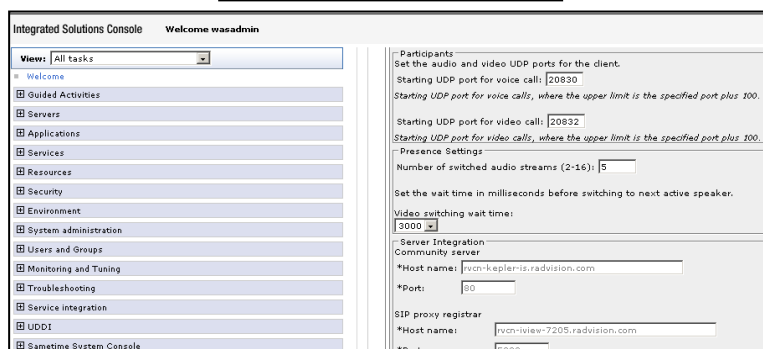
Integrated Solutions Console Welcome wasadmin

View: All tasks

Welcome
⊞ Guided Activities
⊞ Servers
⊞ Applications
⊞ Services
⊞ Resources
⊞ Security
⊞ Environment
⊞ System administration
⊞ Users and Groups
⊞ Monitoring and Tuning
⊞ Troubleshooting
⊞ Service integration
⊞ UDDI
⊞ Sametime System Console

Participants
Set the audio and video UDP ports for the client.
Starting UDP port for voice call: 20830
Starting UDP port for voice calls, where the upper limit is the specified port plus 100.

Starting UDP port for video call: 20832
Starting UDP port for video calls, where the upper limit is the specified port plus 100.

Presence Settings
Number of switched audio streams (2-16): 5

Set the wait time in milliseconds before switching to next active speaker.

Video switching wait time:
3000

Server Integration
Community server
*Host name: rvcn-kepler-is.radvision.com
*Port: 80

SIP proxy registrar
*Host name: rvcn-iview-7205.radvision.com
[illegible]